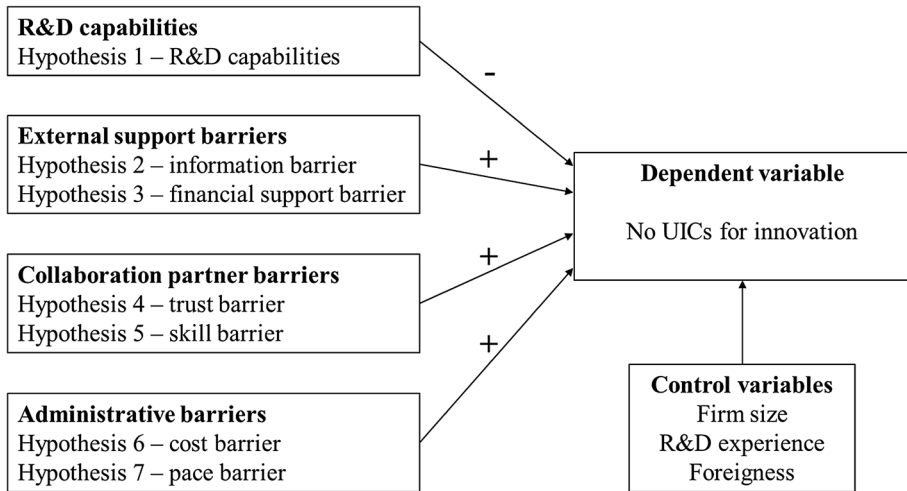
**R&D capabilities**
Hypothesis 1 – R&D capabilities

-

**External support barriers**
Hypothesis 2 – information barrier
Hypothesis 3 – financial support barrier

+

**Collaboration partner barriers**
Hypothesis 4 – trust barrier
Hypothesis 5 – skill barrier

+

**Administrative barriers**
Hypothesis 6 – cost barrier
Hypothesis 7 – pace barrier

+

**Dependent variable**

No UICs for innovation

**Control variables**
Firm size
R&D experience
Foreigness